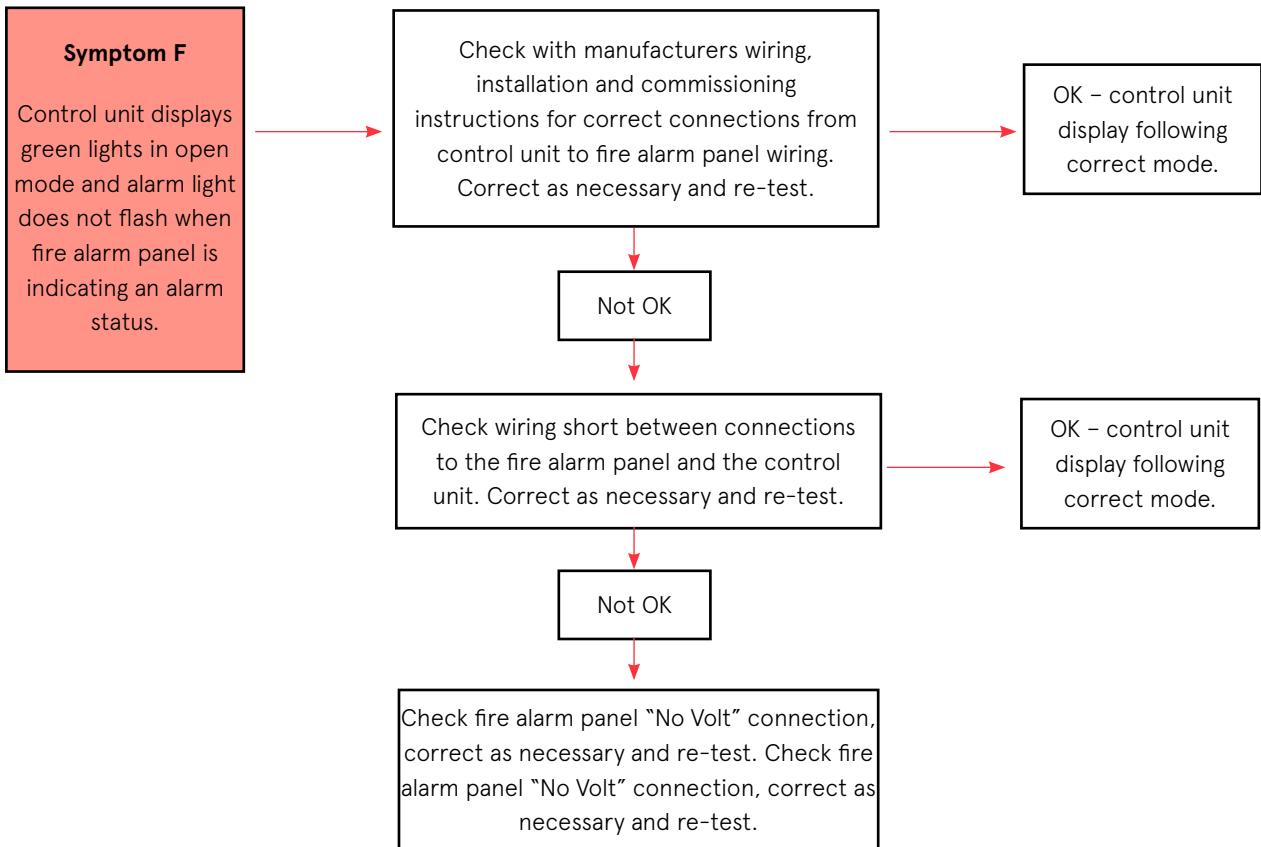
**Symptom F**

Control unit displays green lights in open mode and alarm light does not flash when fire alarm panel is indicating an alarm status.

Check with manufacturers wiring, installation and commissioning instructions for correct connections from control unit to fire alarm panel wiring. Correct as necessary and re-test.

OK – control unit display following correct mode.

Not OK

Check wiring short between connections to the fire alarm panel and the control unit. Correct as necessary and re-test.

OK – control unit display following correct mode.

Not OK

Check fire alarm panel "No Volt" connection, correct as necessary and re-test. Check fire alarm panel "No Volt" connection, correct as necessary and re-test.